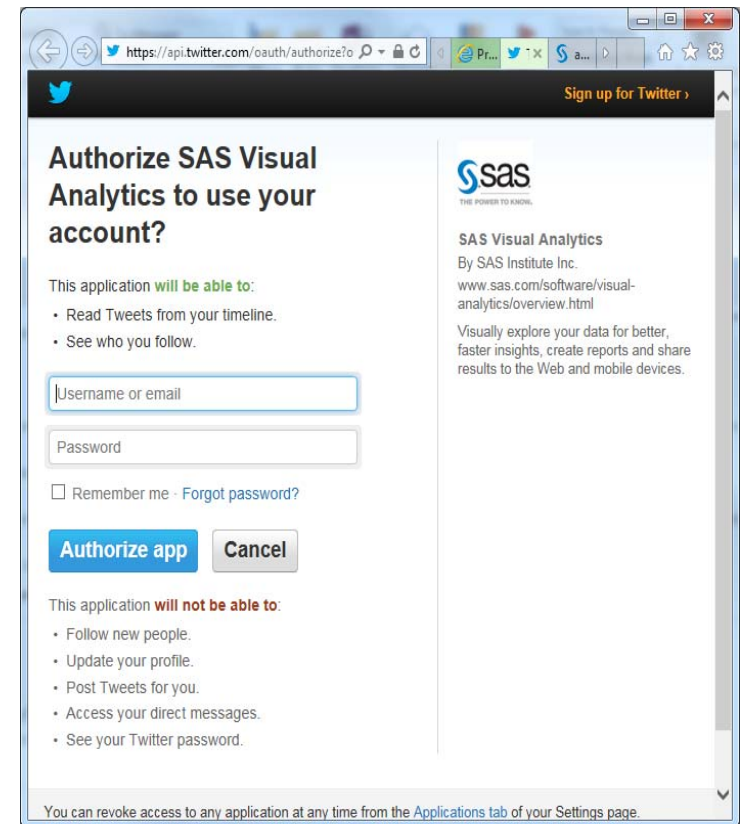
https://api.twitter.com/oauth/authorize?o

Pr...

a...

Sign up for Twitter ›

Authorize SAS Visual Analytics to use your account?

This application will be able to:

• Read Tweets from your timeline.
• See who you follow.

Username or email

Password

Remember me · Forgot password?

Authorize app

Cancel

This application will not be able to:

• Follow new people.
• Update your profile.
• Post Tweets for you.
• Access your direct messages.
• See your Twitter password.

sas
THE POWER TO KNOW.

SAS Visual Analytics

By SAS Institute Inc.

www.sas.com/software/visual-analytics/overview.html

Visually explore your data for better, faster insights, create reports and share results to the Web and mobile devices.

You can revoke access to any application at any time from the Applications tab of your Settings page.